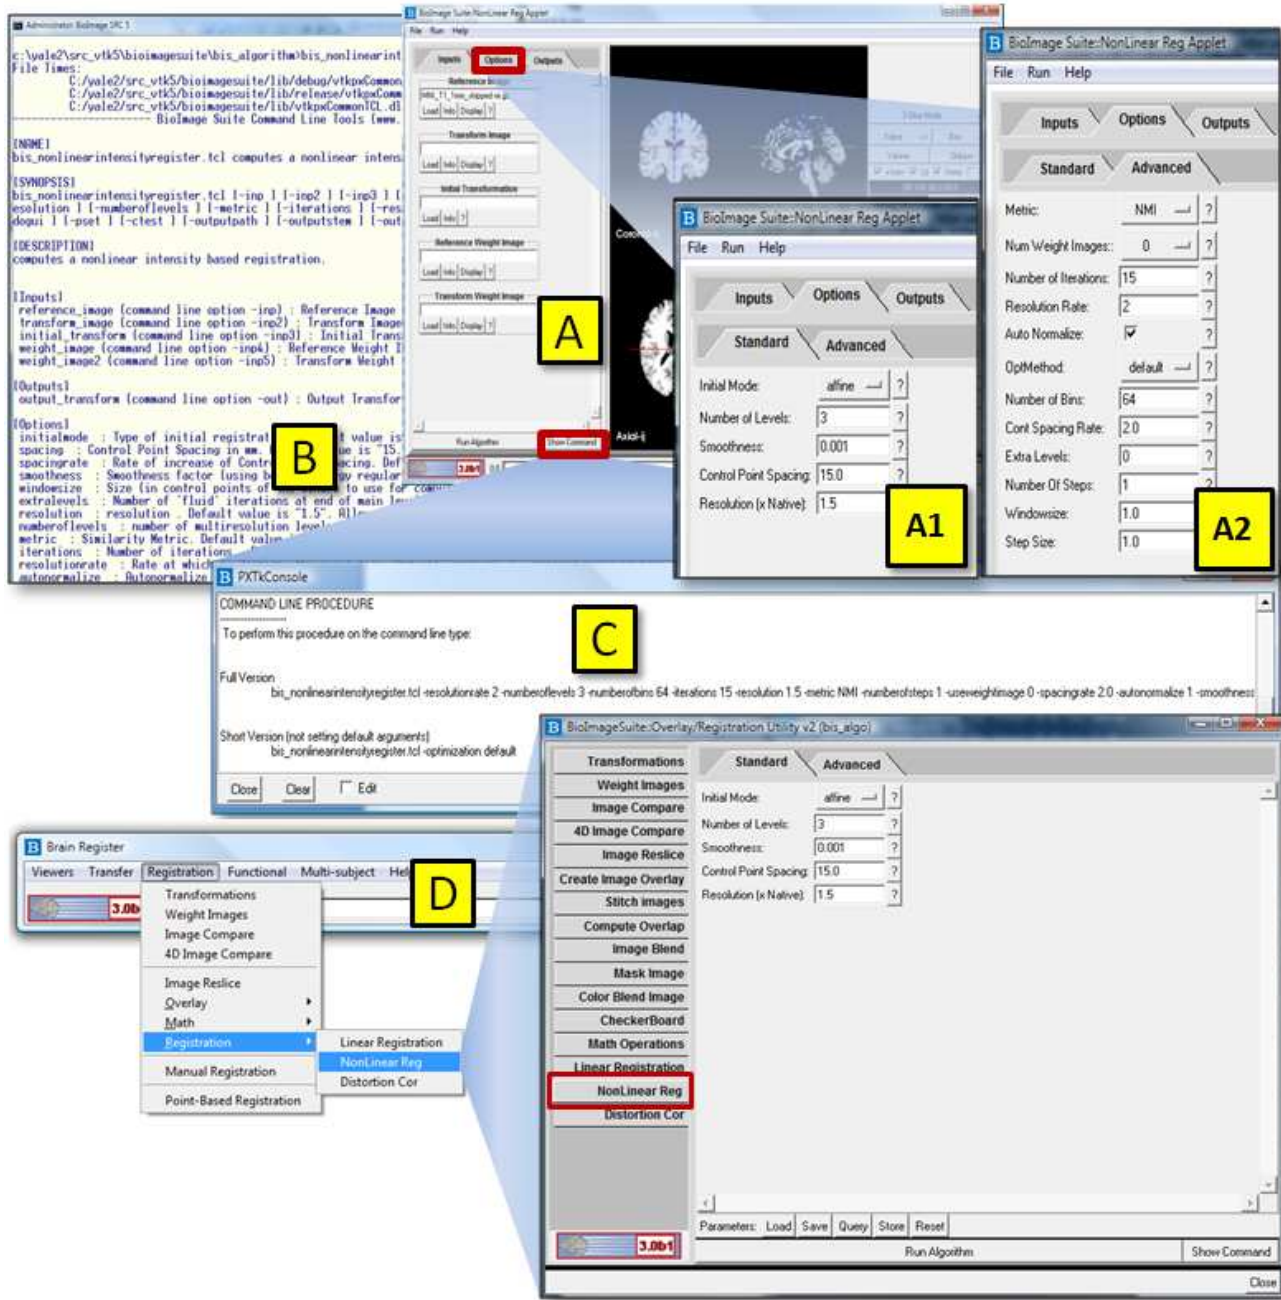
Administrator: BioImage SRC 1

c:\yale2\src_vtk5\bioimagesuite\bis_algorithm>bis_nonlinearint
File lines:
C:/yale2/src_vtk5/bioimagesuite/lib/debug/vtkpxCommon
C:/yale2/src_vtk5/bioimagesuite/lib/release/vtkpxComm
C:/yale2/src_vtk5/bioimagesuite/lib/vtkpxCommonTCL.dl
BioImage Suite Command Line Tools (www.

[NAME]
bis_nonlinearintensityregister.tcl computes a nonlinear intens

[SYNOPSIS]
bis_nonlinearintensityregister.tcl [-inp ] [-inp2 ] [-inp3 ] [
esolution ] [-numberoflevels ] [-metric ] [-iterations ] [-res
dogui ] [-pset ] [-ctest ] [-outputpath ] [-outputstem ] [-out

[DESCRIPTION]
computes a nonlinear intensity based registration.

[Inputs]
reference_image (command line option -inp) : Reference Image
transform_image (command line option -inp2) : Transform Image
initial_transform (command line option -inp3) : Initial Trans
weight_image (command line option -inp4) : Reference Weight I
weight_image2 (command line option -inp5) : Transform Weight

[Outputs]
output_transform (command line option -out) : Output Transfor

[Options]
initialmode : Type of initial registrat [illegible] t value is
spacing : Control Point Spacing in mm. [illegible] ue is "15.
spacingrate : Rate of increase of Contr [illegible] acing. Def
smoothness : Smoothness factor (using b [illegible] gy regular
windowsize : Size (in control points of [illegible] to use for com
extralevels : Number of "fluid" iterations at end of main le
resolution : resolution . Default value is "1.5". All
numberoflevels : number of multiresolution level
metric : Similarity Metric. Default value
iterations : Number of iterations
resolutionrate : Rate at which
autonormalize : Autonormalize

BioImage Suite:NonLinear Reg Applet
File Run Help
Inputs Options Outputs
Reference Image
Load Info Display ?
Transform Image
Load Info Display ?
Initial Transformation
Load Info ?
Reference Weight Image
Load Info Display ?
Transform Weight Image
Load Info Display ?
Run Algorithm Show Command
3.0b1
Coronal
Axial

A

B

BioImage Suite::NonLinear Reg Applet
File Run Help
Inputs Options Outputs
Standard Advanced
Initial Mode: affine ?
Number of Levels: 3 ?
Smoothness: 0.001 ?
Control Point Spacing: 15.0 ?
Resolution [x Native]: 1.5

A1

BioImage Suite::NonLinear Reg Applet
File Run Help
Inputs Options Outputs
Standard Advanced
Metric: NMI ?
Num Weight Images: 0 ?
Number of Iterations: 15 ?
Resolution Rate: 2 ?
Auto Normalize: ?
OptMethod: default ?
Number of Bins: 64 ?
Cont Spacing Rate: 2.0 ?
Extra Levels: 0 ?
Number Of Steps: 1 ?
Windowsize: 1.0 ?
Step Size: 1.0 ?

A2

PXTkConsole
COMMAND LINE PROCEDURE
To perform this procedure on the command line type:

Full Version
bis_nonlinearintensityregister.tcl -resolutionrate 2 -numberoflevels 3 -numberofbins 64 -iterations 15 -resolution 1.5 -metric NMI -numberofsteps 1 -useweightimage 0 -spacingrate 2.0 -autonormalize 1 -smoothness

Short Version (not setting default arguments)
bis_nonlinearintensityregister.tcl -optimization default
Close Clear Edit

C

Brain Register
Viewers Transfer Registration Functional Multi-subject Hel
3.0b
Transformations
Weight Images
Image Compare
4D Image Compare
Image Reslice
Overlay
Math
Registration
Manual Registration
Point-Based Registration
Linear Registration
NonLinear Reg
Distortion Cor

D

BioImageSuite::Overlay/Registration Utility v2 (bis_algo)
Transformations
Weight Images
Image Compare
4D Image Compare
Image Reslice
Create Image Overlay
Stitch images
Compute Overlap
Image Blend
Mask Image
Color Blend Image
CheckerBoard
Math Operations
Linear Registration
NonLinear Reg
Distortion Cor
Standard Advanced
Initial Mode: affine ?
Number of Levels: 3 ?
Smoothness: 0.001 ?
Control Point Spacing: 15.0 ?
Resolution [x Native]: 1.5 ?
Parameters: Load Save Query Store Reset
3.0b1
Run Algorithm Show Command
Close